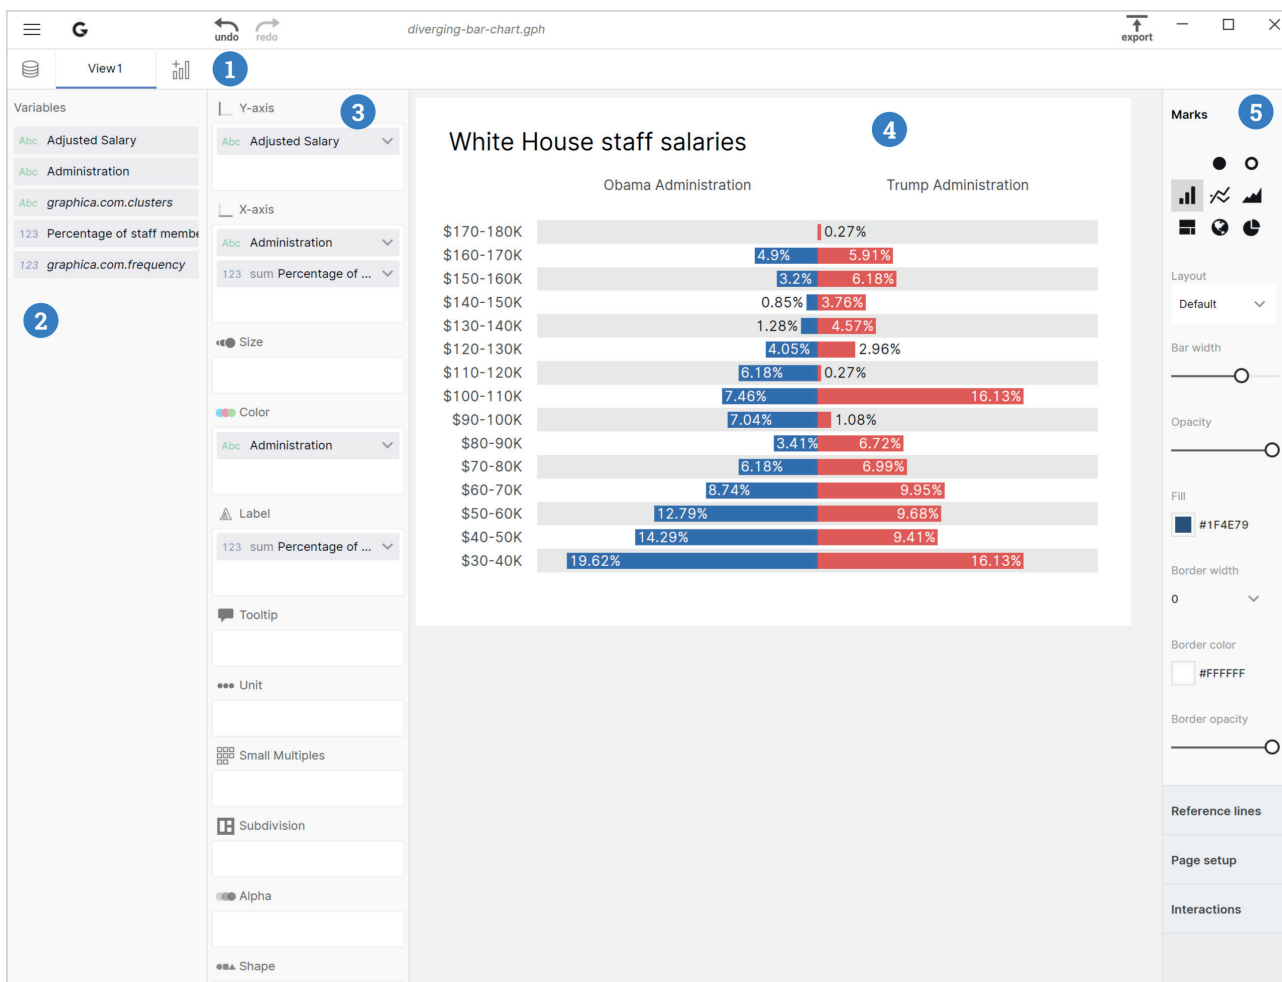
G
undo redo
diverging-bar-chart.gph
export

View1
1

Variables
Abc Adjusted Salary
Abc Administration
Abc graphica.com.clusters
123 Percentage of staff membe
123 graphica.com.frequency

2

Y-axis
3
Abc Adjusted Salary

X-axis
Abc Administration
123 sum Percentage of ...

Size

Color
Abc Administration

Label
123 sum Percentage of ...

Tooltip

Unit

Small Multiples

Subdivision

Alpha

Shape

White House staff salaries
4

Obama Administration
Trump Administration

| | Obama Administration | Trump Administration |
|---|---|---|
| \$170-180K | | 0.27% |
| \$160-170K | 4.9% | 5.91% |
| \$150-160K | 3.2% | 6.18% |
| \$140-150K | 0.85% | 3.76% |
| \$130-140K | 1.28% | 4.57% |
| \$120-130K | 4.05% | 2.96% |
| \$110-120K | 6.18% | 0.27% |
| \$100-110K | 7.46% | 16.13% |
| \$90-100K | 7.04% | 1.08% |
| \$80-90K | 3.41% | 6.72% |
| \$70-80K | 6.18% | 6.99% |
| \$60-70K | 8.74% | 9.95% |
| \$50-60K | 12.79% | 9.68% |
| \$40-50K | 14.29% | 9.41% |
| \$30-40K | 19.62% | 16.13% |

Marks
5

Layout
Default

Bar width

Opacity

Fill
#1F4E79

Border width
0

Border color
#FFFFFF

Border opacity

Reference lines

Page setup

Interactions